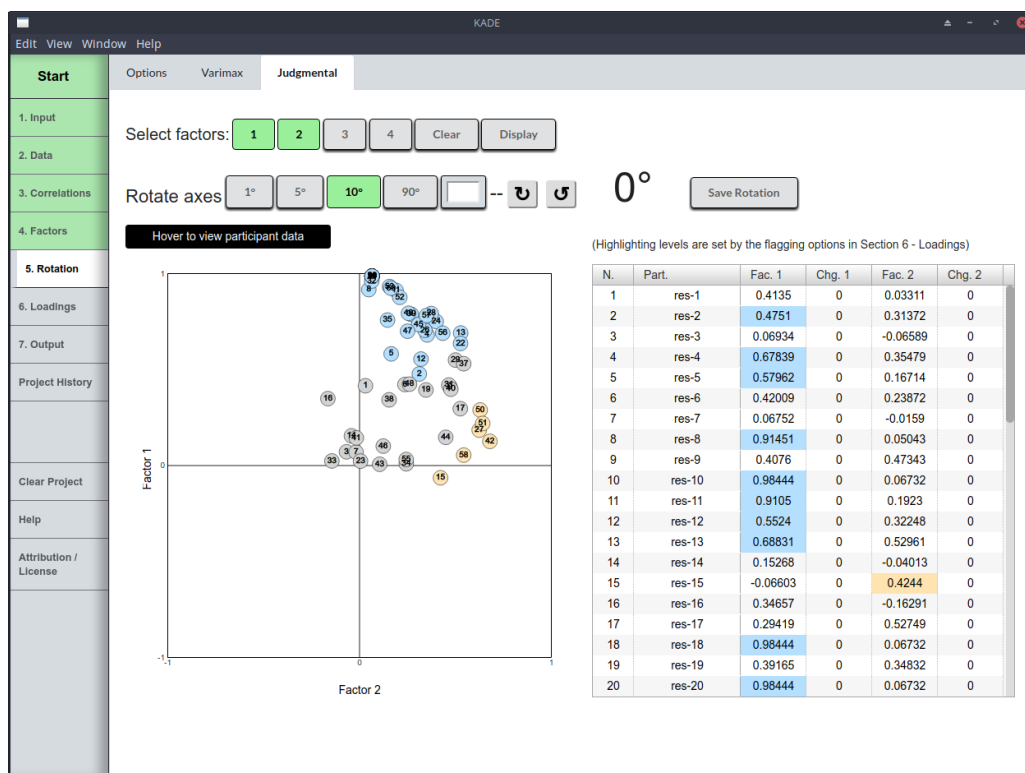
KADE

Edit View Window Help

Start

1. Input
2. Data
3. Correlations
4. Factors
5. Rotation
6. Loadings
7. Output
Project History

Clear Project
Help
Attribution / License

Options Varimax Judgmental

Select factors: 1 2 3 4 Clear Display

Rotate axes 1° 5° 10° 90° -- 0° Save Rotation

Hover to view participant data

(Highlighting levels are set by the flagging options in Section 6 - Loadings)

Factor 1
Factor 2
1 0 -1 -1 0 1

| N. | Part. | Fac. 1 | Chg. 1 | Fac. 2 | Chg. 2 |
|---|---|---|---|---|---|
| 1 | res-1 | 0.4135 | 0 | 0.03311 | 0 |
| 2 | res-2 | 0.4751 | 0 | 0.31372 | 0 |
| 3 | res-3 | 0.06934 | 0 | -0.06589 | 0 |
| 4 | res-4 | 0.67839 | 0 | 0.35479 | 0 |
| 5 | res-5 | 0.57962 | 0 | 0.16714 | 0 |
| 6 | res-6 | 0.42009 | 0 | 0.23872 | 0 |
| 7 | res-7 | 0.06752 | 0 | -0.0159 | 0 |
| 8 | res-8 | 0.91451 | 0 | 0.05043 | 0 |
| 9 | res-9 | 0.4076 | 0 | 0.47343 | 0 |
| 10 | res-10 | 0.98444 | 0 | 0.06732 | 0 |
| 11 | res-11 | 0.9105 | 0 | 0.1923 | 0 |
| 12 | res-12 | 0.5524 | 0 | 0.32248 | 0 |
| 13 | res-13 | 0.68831 | 0 | 0.52961 | 0 |
| 14 | res-14 | 0.15268 | 0 | -0.04013 | 0 |
| 15 | res-15 | -0.06603 | 0 | 0.4244 | 0 |
| 16 | res-16 | 0.34657 | 0 | -0.16291 | 0 |
| 17 | res-17 | 0.29419 | 0 | 0.52749 | 0 |
| 18 | res-18 | 0.98444 | 0 | 0.06732 | 0 |
| 19 | res-19 | 0.39165 | 0 | 0.34832 | 0 |
| 20 | res-20 | 0.98444 | 0 | 0.06732 | 0 |